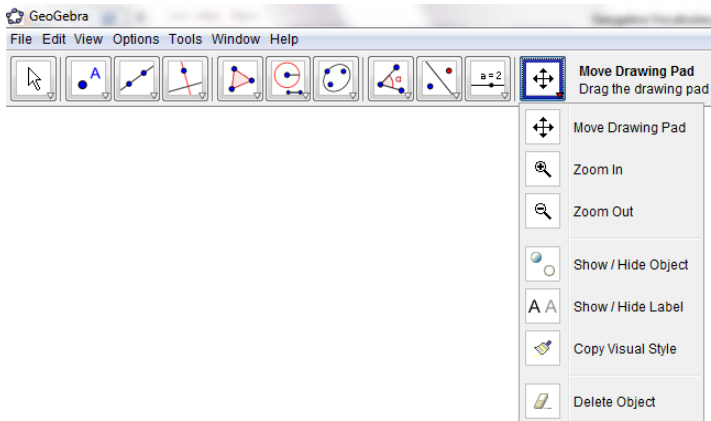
GeoGebra

File Edit View Options Tools Window Help

a = 2

Move Drawing Pad
Drag the drawing pad

Move Drawing Pad

Zoom In

Zoom Out

Show / Hide Object

A A Show / Hide Label

Copy Visual Style

Delete Object